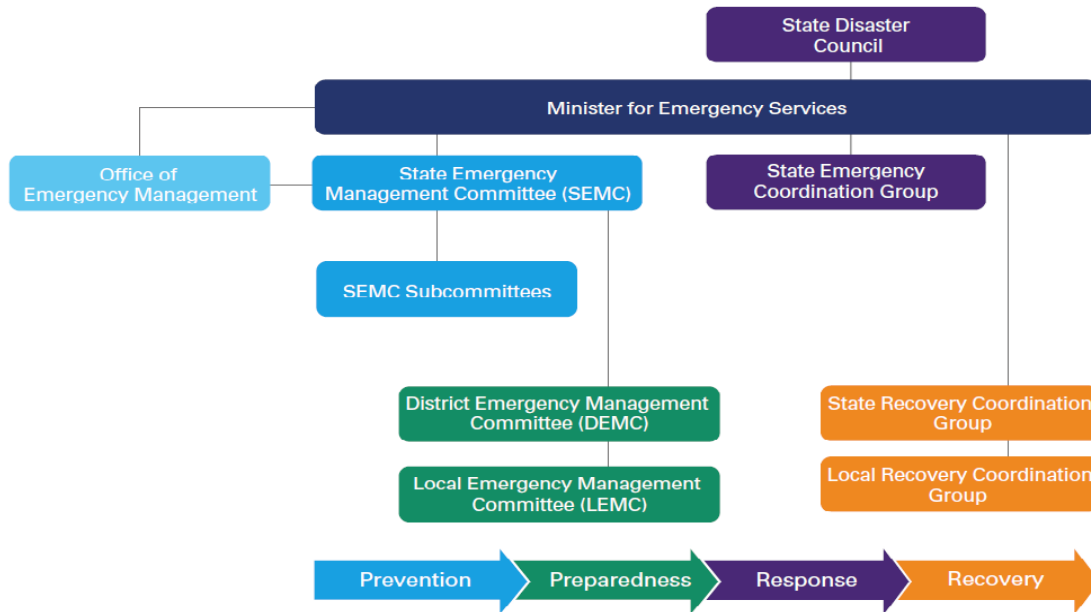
State Disaster Council

Minister for Emergency Services

Office of Emergency Management

State Emergency Management Committee (SEMC)

State Emergency Coordination Group

SEMC Subcommittees

District Emergency Management Committee (DEMC)

Local Emergency Management Committee (LEMC)

State Recovery Coordination Group

Local Recovery Coordination Group

Prevention

Preparedness

Response

Recovery